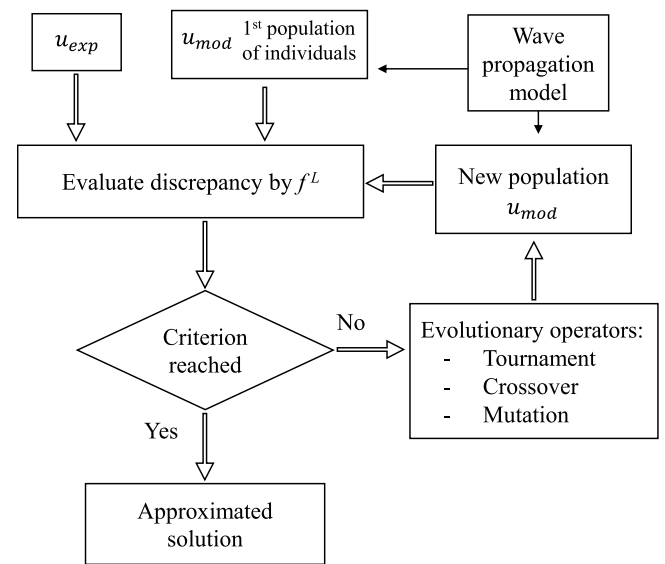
$u_{exp}$

$u_{mod}$ 1st population of individuals

Wave propagation model

Evaluate discrepancy by $f^L$

New population $u_{mod}$

Criterion reached

No

Evolutionary operators:
- Tournament
- Crossover
- Mutation

Yes

Approximated solution